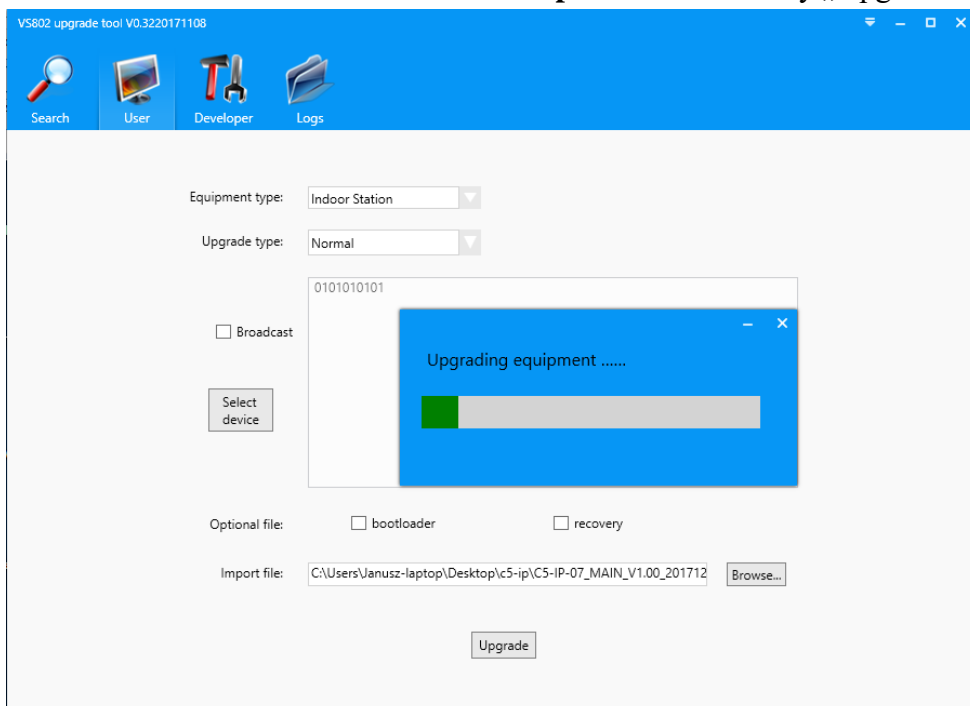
VS802 upgrade tool V0.3220171108

Search User Developer Logs

Equipment type: Indoor Station

Upgrade type: Normal

0101010101

Broadcast

Select device

Upgrading equipment ......

Optional file: bootloader recovery

Import file: C:\Users\Janusz-laptop\Desktop\c5-ip\C5-IP-07_MAIN_V1.00_201712

Browse...

Upgrade